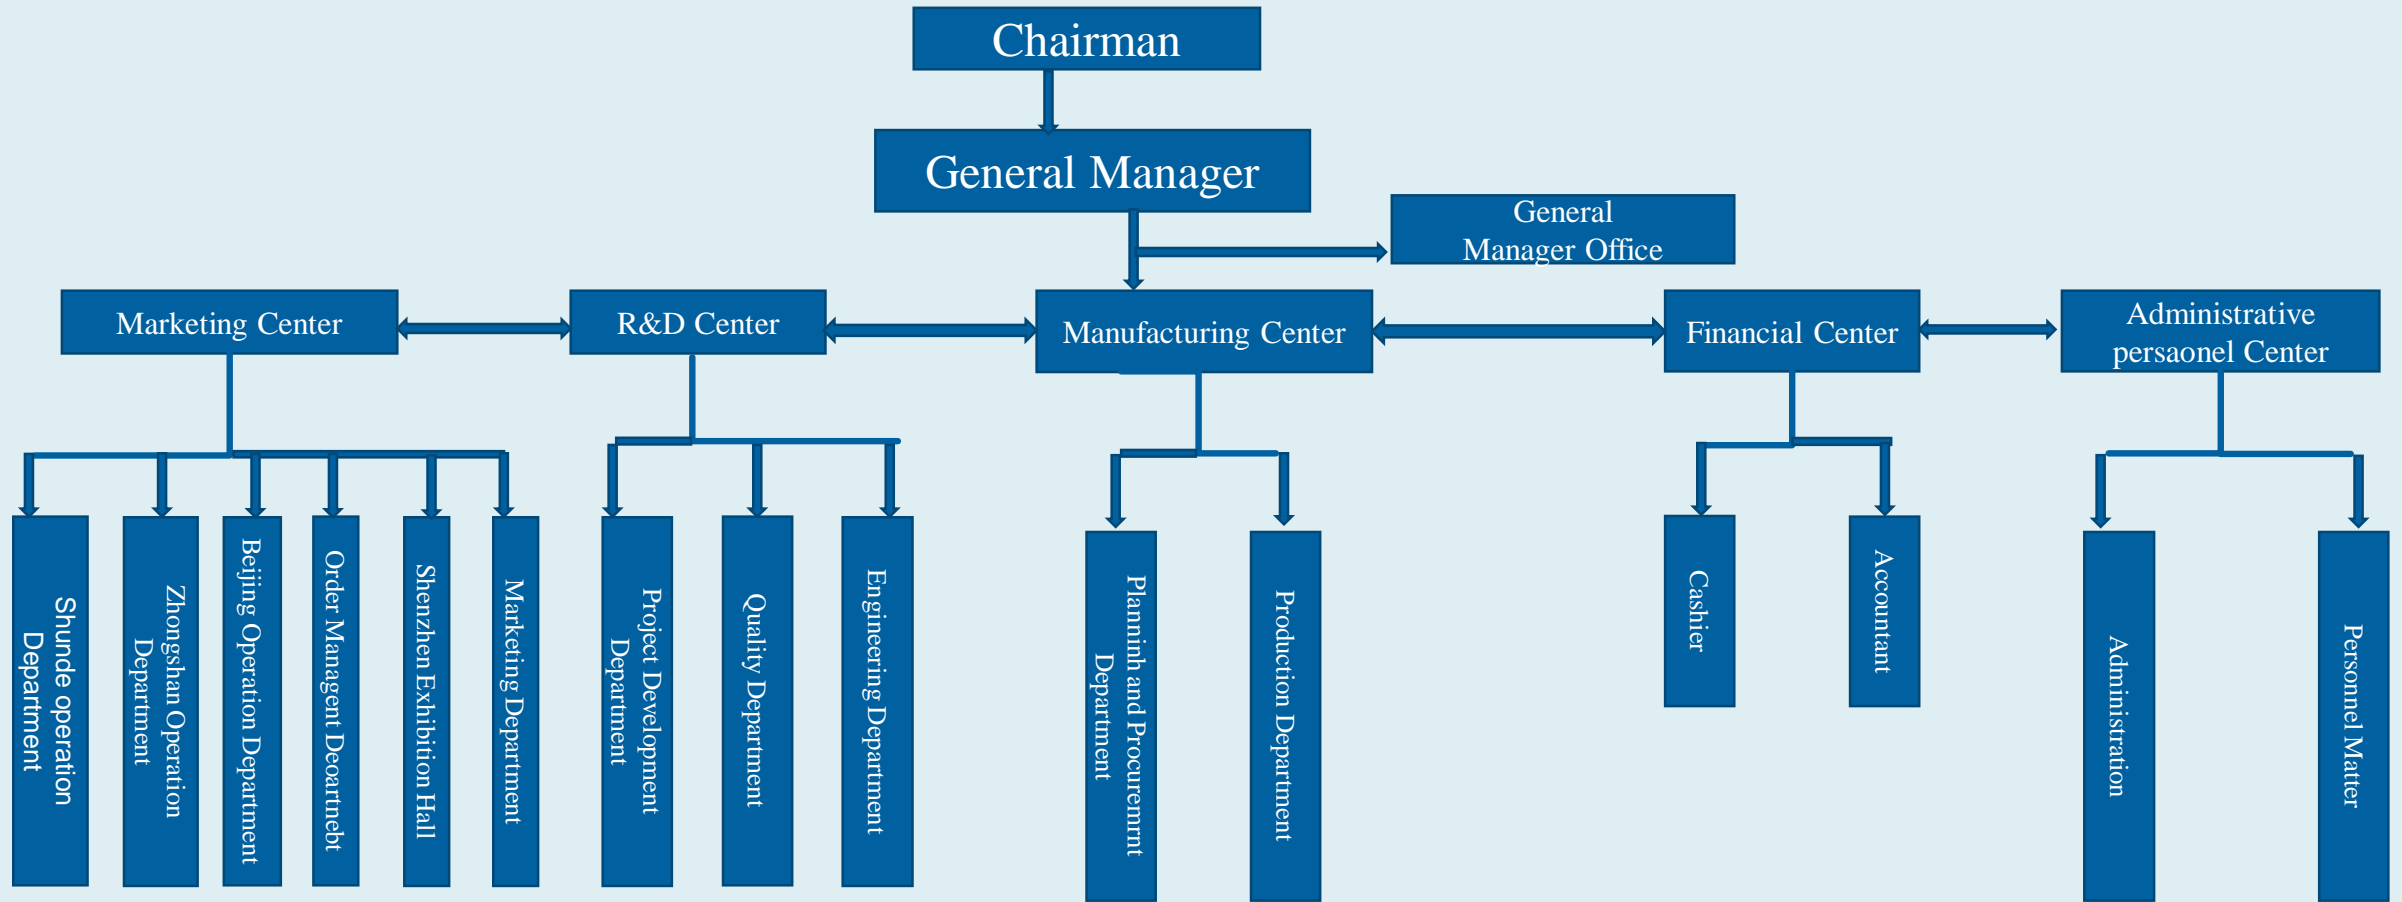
Chairman

General Manager

General Manager Office

Marketing Center

R&D Center

Manufacturing Center

Financial Center

Administrative persaonel Center

Shunde operation Department

Zhongshan Operation Department

Beijing Operation Department

Order Managent Deoartnebt

Shenzhen Exhibition Hall

Marketing Department

Project Development Department

Quality Department

Engineering Department

Planninh and Procuremrnt Department

Production Department

Cashier

Accountant

Administration

Personnel Matter